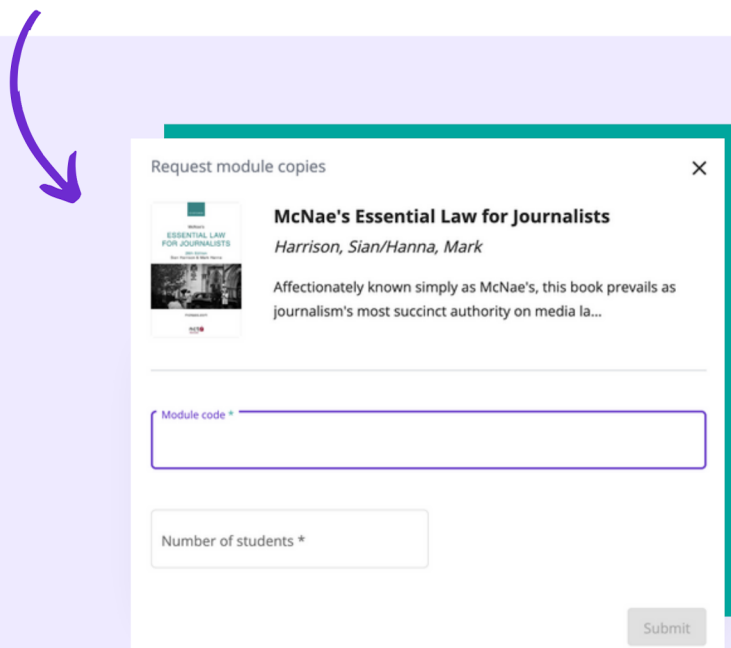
Request module copies

×

McNae's
ESSENTIAL LAW
FOR JOURNALISTS

McNae's Essential Law for Journalists

Harrison, Sian/Hanna, Mark

Affectionately known simply as McNae's, this book prevails as journalism's most succinct authority on media la...

Module code *

Number of students *

Submit